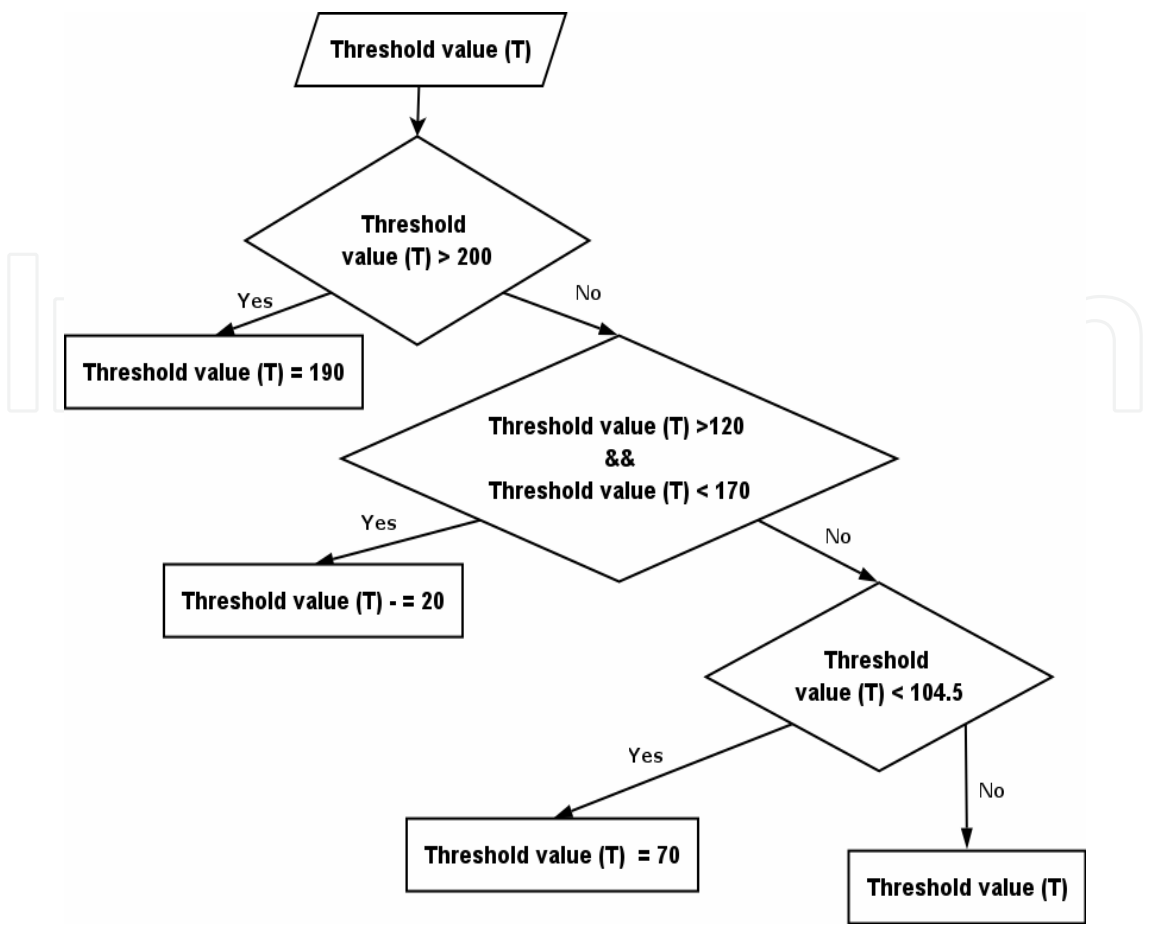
Threshold value (T)

Threshold value (T) > 200

Yes

No

Threshold value (T) = 190

Threshold value (T) >120
&&
Threshold value (T) < 170

Yes

No

Threshold value (T) - = 20

Threshold value (T) < 104.5

Yes

No

Threshold value (T) = 70

Threshold value (T)